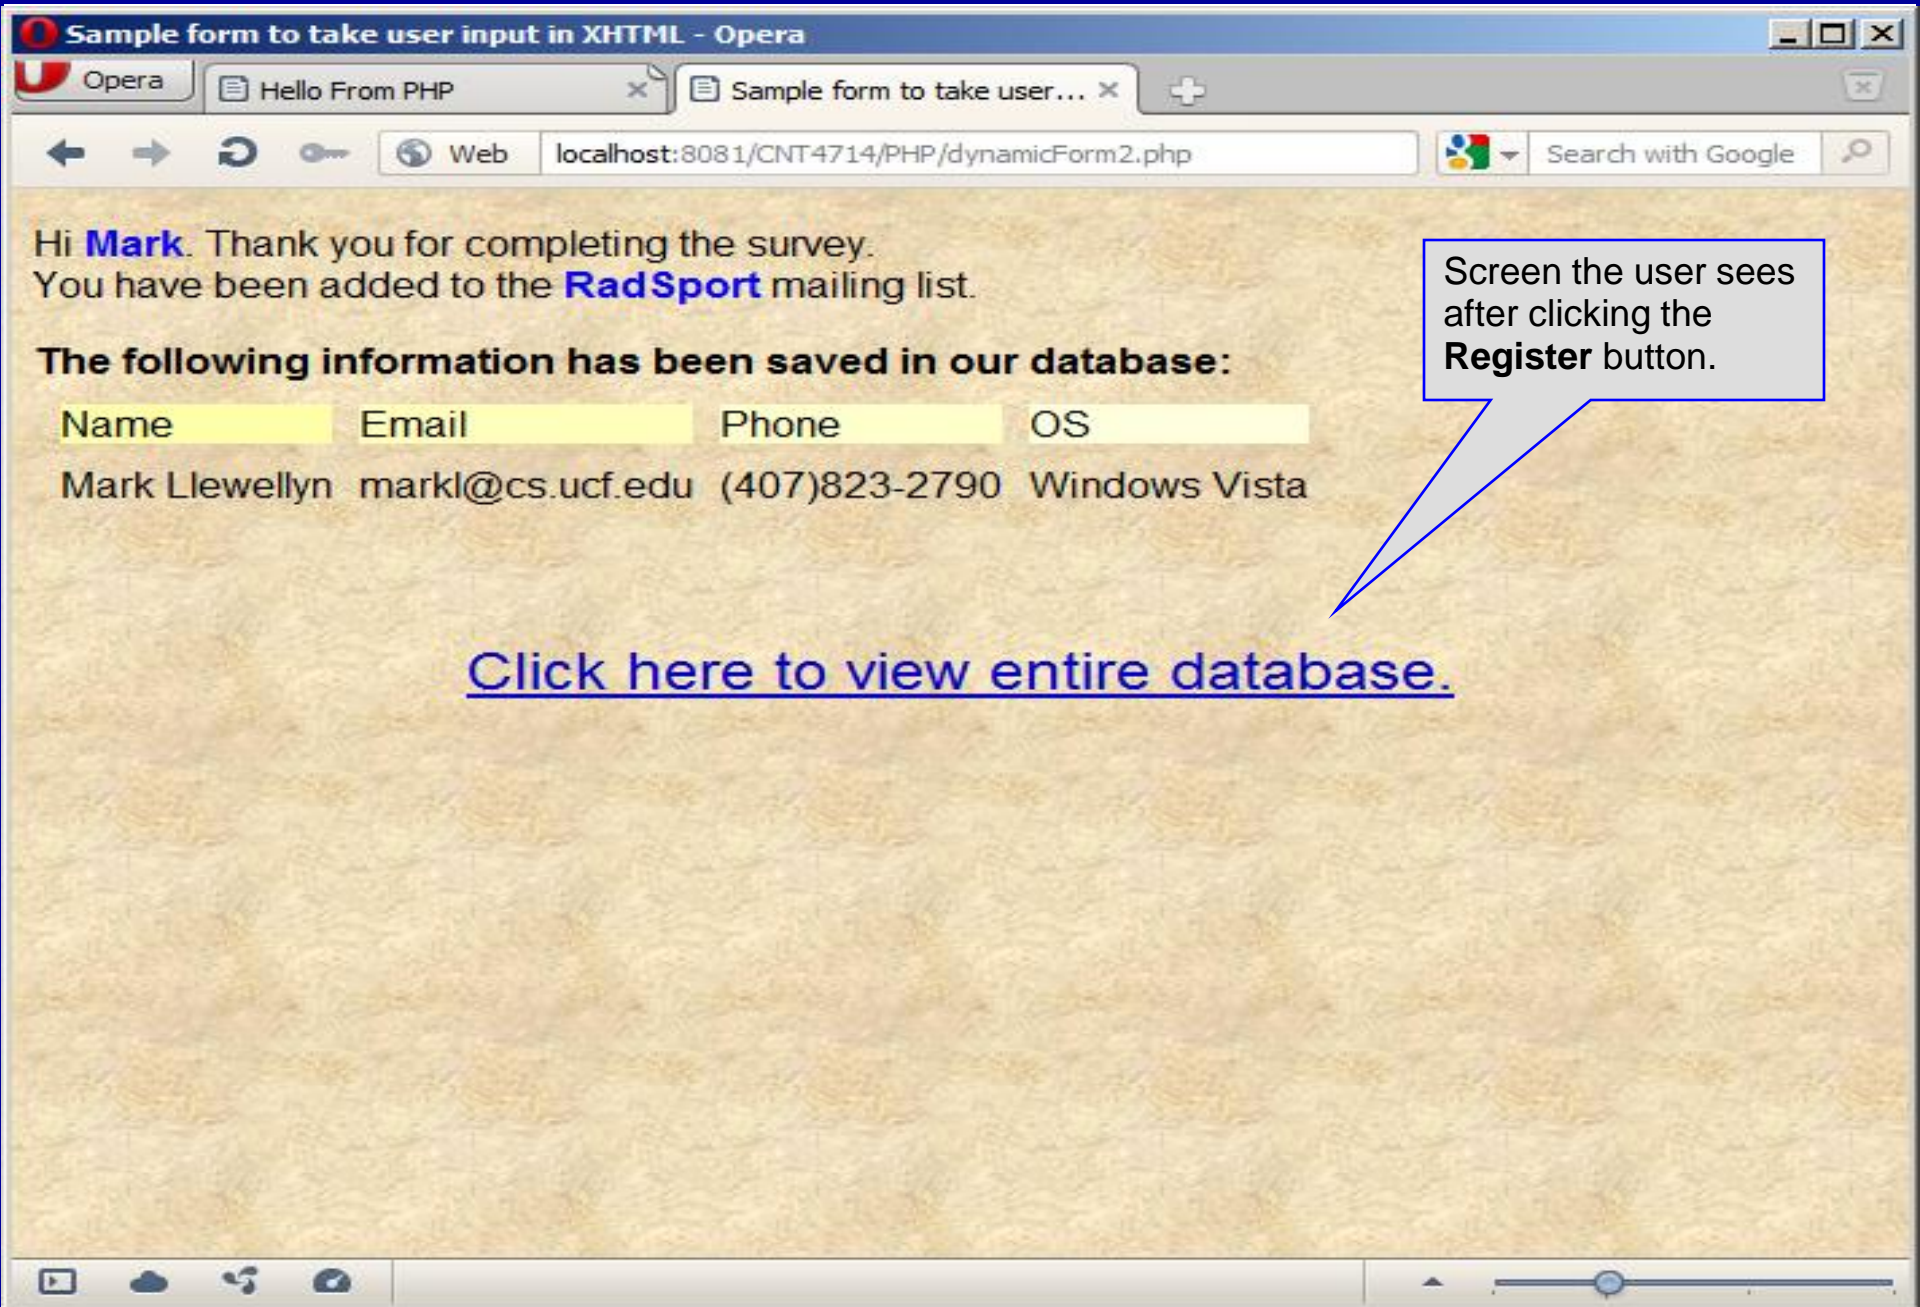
Sample form to take user input in XHTML - Opera

Opera

Hello From PHP

Sample form to take user...

Web

localhost:8081/CNT4714/PHP/dynamicForm2.php

Search with Google

Hi Mark. Thank you for completing the survey.
You have been added to the RadSport mailing list.

The following information has been saved in our database:

| Name | Email | Phone | OS |
|---|---|---|---|
| Mark Llewellyn | markl@cs.ucf.edu | (407)823-2790 | Windows Vista |

Screen the user sees after clicking the Register button.

Click here to view entire database.